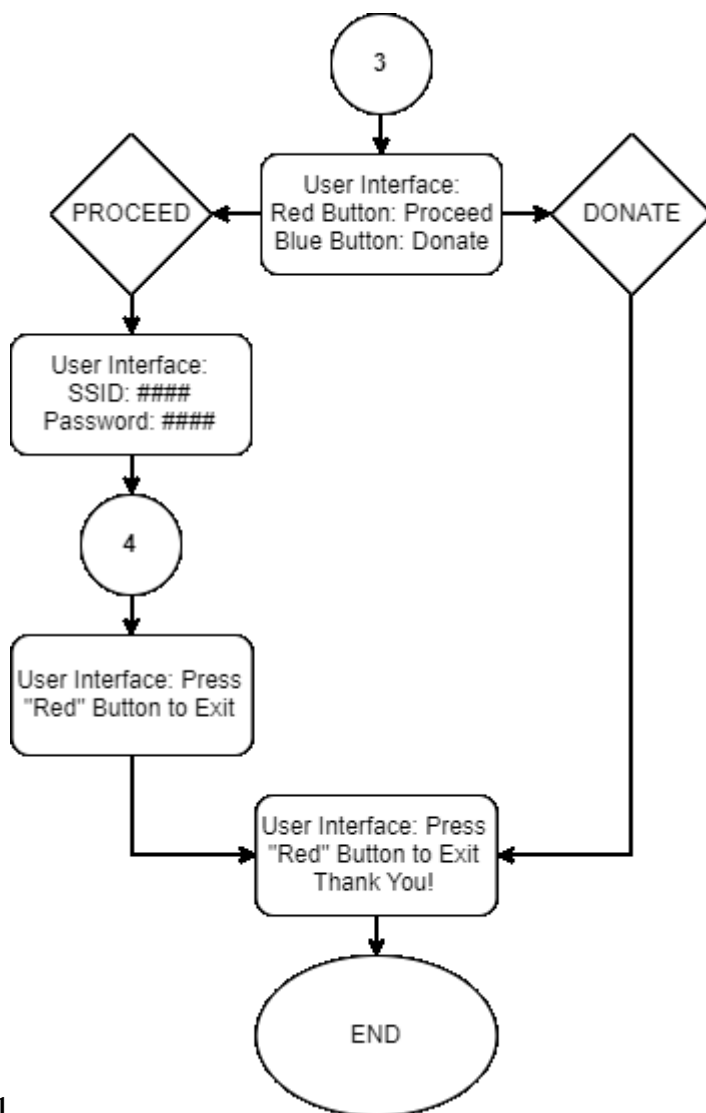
3

User Interface:
Red Button: Proceed
Blue Button: Donate

PROCEED

DONATE

User Interface:
SSID: ####
Password: ####

4

User Interface: Press "Red" Button to Exit

User Interface: Press "Red" Button to Exit
Thank You!

END

1